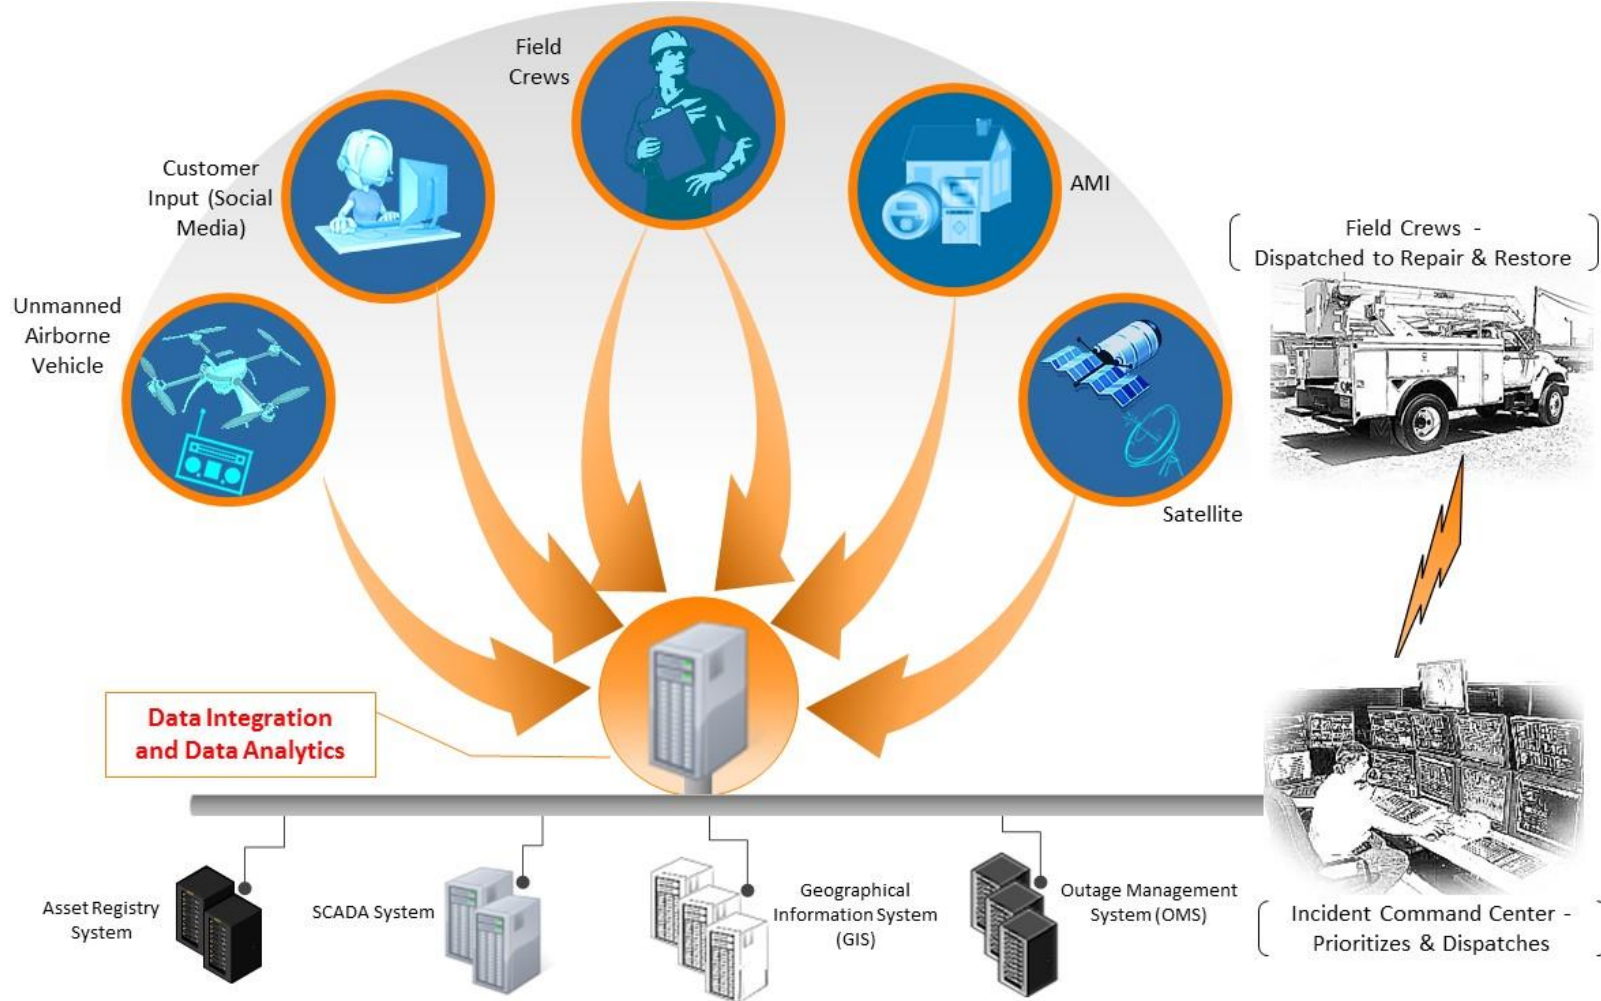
Field Crews

Customer Input (Social Media)

AMI

Unmanned Airborne Vehicle

Satellite

Field Crews - Dispatched to Repair & Restore

Data Integration and Data Analytics

Asset Registry System

SCADA System

Geographical Information System (GIS)

Outage Management System (OMS)

Incident Command Center - Prioritizes & Dispatches